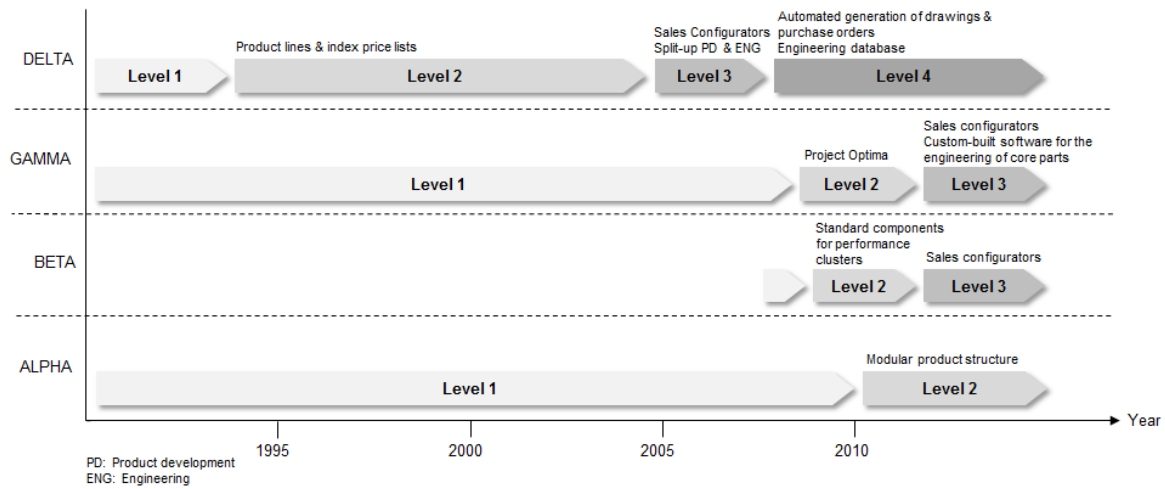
DELTA

Product lines & index price lists

Sales Configurators
Split-up PD & ENG

Automated generation of drawings & purchase orders
Engineering database

Level 1

Level 2

Level 3

Level 4

GAMMA

Project Optima

Sales configurators
Custom-built software for the engineering of core parts

Level 1

Level 2

Level 3

BETA

Standard components for performance clusters

Sales configurators

Level 2

Level 3

ALPHA

Modular product structure

Level 1

Level 2

Year

1995

2000

2005

2010

PD: Product development
ENG: Engineering